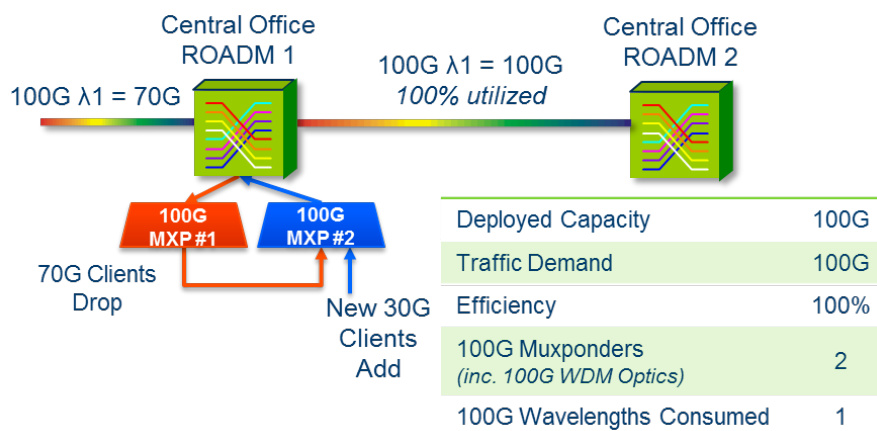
Central Office ROADM 1

Central Office ROADM 2

100G λ1 = 70G

100G λ1 = 100G
100% utilized

100G MXP #1

100G MXP #2

70G Clients Drop

New 30G Clients Add

| | |
|---|---|
| Deployed Capacity | 100G |
| Traffic Demand | 100G |
| Efficiency | 100% |
| 100G Muxponders (inc. 100G WDM Optics) | 2 |
| 100G Wavelengths Consumed | 1 |